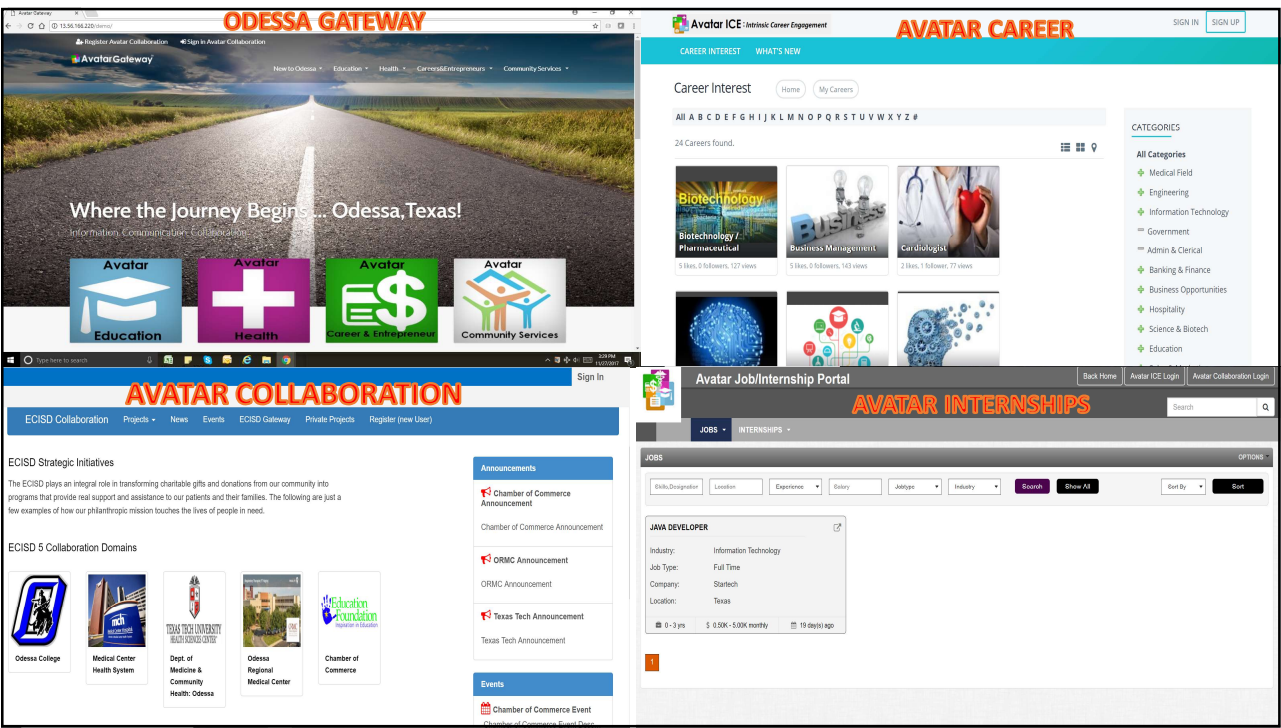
ODESSA GATEWAY

Avatar Gateway

13.56.166.220/demo/

Register Avatar Collaboration Sign in Avatar Collaboration

AvatarGateway

New to Odessa Education Health Careers&Entrepreneurs Community Services

Where the Journey Begins ... Odessa,Texas!

Information. Communication. Collaboration.

Avatar Education

Avatar Health

Avatar Career & Entrepreneur

Avatar Community Services

Type here to search

3:29 PM 11/27/2017

Avatar ICE Intrinsic Career Engagement

AVATAR CAREER

SIGN IN SIGN UP

CAREER INTEREST WHAT'S NEW

Career Interest Home My Careers

All A B C D E F G H I J K L M N O P Q R S T U V W X Y Z #

24 Careers found.

Biotechnology / Pharmaceutical
5 likes, 0 followers, 127 views

Business Management
5 likes, 0 followers, 143 views

Cardiologist
2 likes, 1 follower, 77 views

CATEGORIES

All Categories
Medical Field
Engineering
Information Technology
Government
Admin & Clerical
Banking & Finance
Business Opportunities
Hospitality
Science & Biotech
Education

AVATAR COLLABORATION

Sign In

ECISD Collaboration Projects News Events ECISD Gateway Private Projects Register (new User)

ECISD Strategic Initiatives

The ECISD plays an integral role in transforming charitable gifts and donations from our community into programs that provide real support and assistance to our patients and their families. The following are just a few examples of how our philanthropic mission touches the lives of people in need.

ECISD 5 Collaboration Domains

Odessa College

Medical Center Health System

Dept. of Medicine & Community Health: Odessa

Odessa Regional Medical Center

Chamber of Commerce

Announcements

Chamber of Commerce Announcement

Chamber of Commerce Announcement

ORMC Announcement

ORMC Announcement

Texas Tech Announcement

Texas Tech Announcement

Events

Chamber of Commerce Event

Avatar Job/Internship Portal

Back Home Avatar ICE Login Avatar Collaboration Login

AVATAR INTERNSHIPS

Search

JOBS INTERNSHIPS

JOBS OPTIONS

Skills,Designation Location Experience Salary Jobtype Industry Search Show All Sort By Sort

JAVA DEVELOPER

Industry: Information Technology
Job Type: Full Time
Company: Startech
Location: Texas

0 - 3 yrs $ 0.50K - 5.00K monthly 19 day(s) ago

1